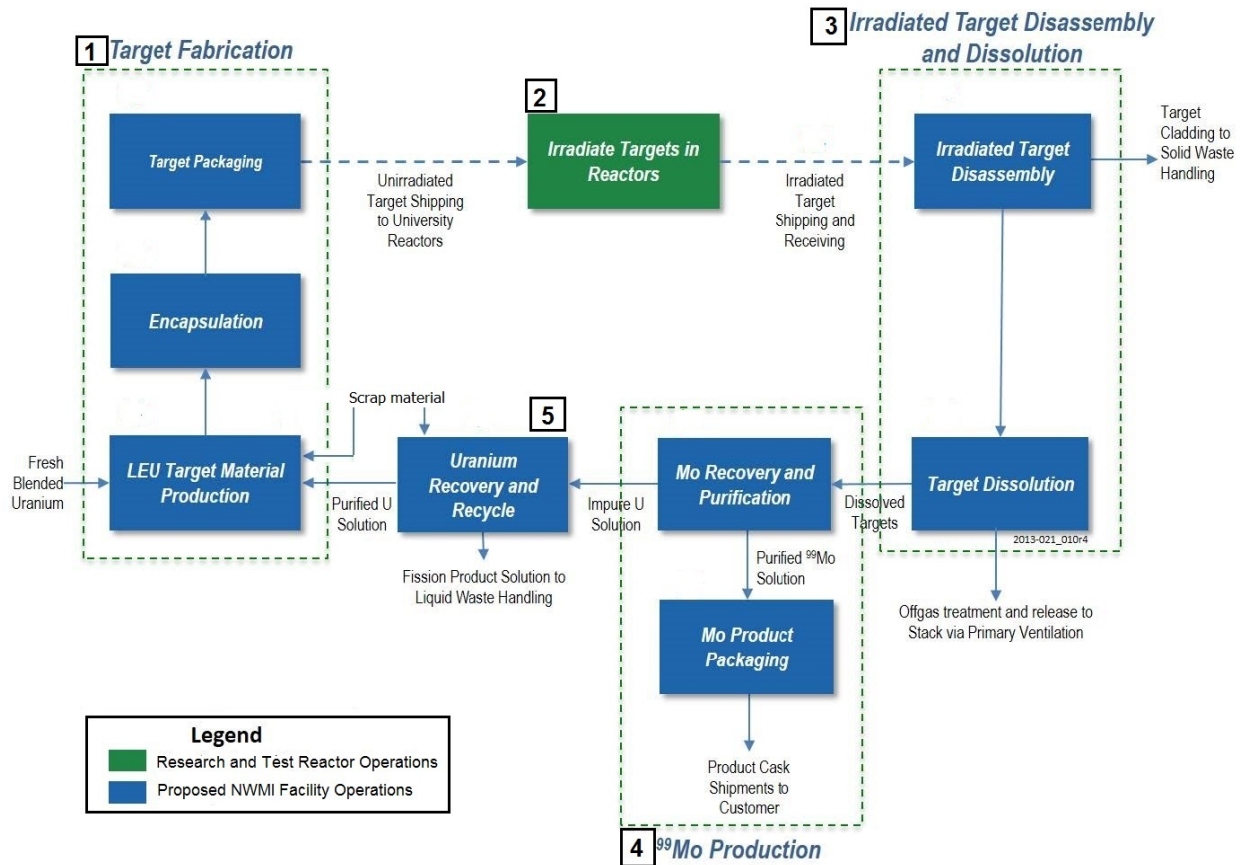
1 Target Fabrication

Target Packaging

Encapsulation

LEU Target Material Production

Fresh Blended Uranium

Scrap material

Unirradiated Target Shipping to University Reactors

2

Irradiate Targets in Reactors

Irradiated Target Shipping and Receiving

3 Irradiated Target Disassembly and Dissolution

Irradiated Target Disassembly

Target Cladding to Solid Waste Handling

Target Dissolution

2013-021_010r4

Dissolved Targets

Offgas treatment and release to Stack via Primary Ventilation

Mo Recovery and Purification

Impure U Solution

Purified $^{99}$Mo Solution

Mo Product Packaging

Product Cask Shipments to Customer

4 $^{99}$Mo Production

5

Uranium Recovery and Recycle

Purified U Solution

Fission Product Solution to Liquid Waste Handling

Legend
Research and Test Reactor Operations
Proposed NWMI Facility Operations